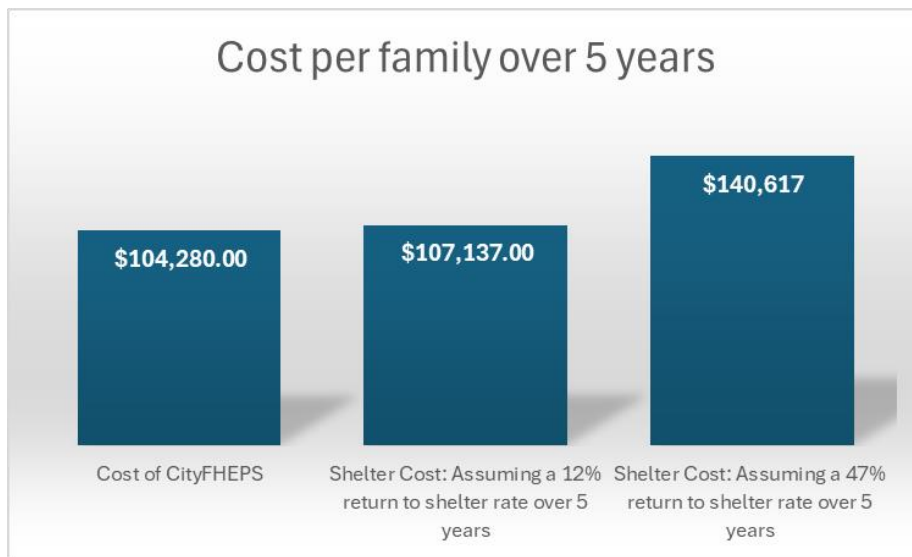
Cost per family over 5 years

$104,280.00

$107,137.00

$140,617

Cost of CityFHEPS

Shelter Cost: Assuming a 12% return to shelter rate over 5 years

Shelter Cost: Assuming a 47% return to shelter rate over 5 years